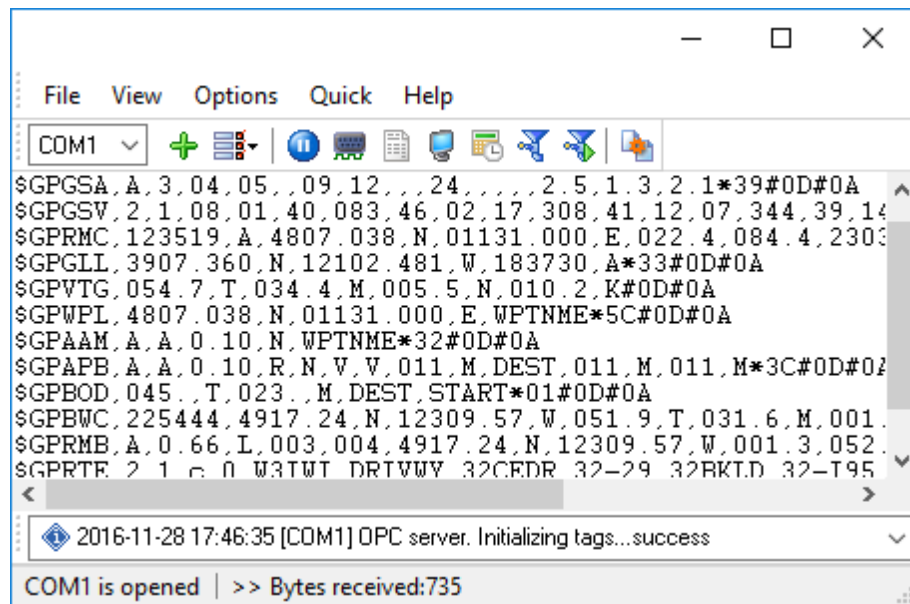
File View Options Quick Help

COM1

$GPGSA,A,3,04,05,,09,12,,,24,,,,,2.5,1.3,2.1*39#0D#0A
$GPGSV,2,1,08,01,40,083,46,02,17,308,41,12,07,344,39,14
$GPRMC,123519,A,4807.038,N,01131.000,E,022.4,084.4,2303
$GPGLL,3907.360,N,12102.481,W,183730,A*33#0D#0A
$GPVTG,054.7,T,034.4,M,005.5,N,010.2,K#0D#0A
$GPWPL,4807.038,N,01131.000,E,WPTNME*5C#0D#0A
$GPAAM,A,A,0.10,N,WPTNME*32#0D#0A
$GPAPB,A,A,0.10,R,N,V,V,011,M,DEST,011,M,011,M*3C#0D#0A
$GPBOD,045.,T,023.,M,DEST,START*01#0D#0A
$GPBWC,225444,4917.24,N,12309.57,W,051.9,T,031.6,M,001.
$GPRMB,A,0.66,L,003,004,4917.24,N,12309.57,W,001.3,052.
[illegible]

2016-11-28 17:46:35 [COM1] OPC server. Initializing tags...success

COM1 is opened | >> Bytes received:735